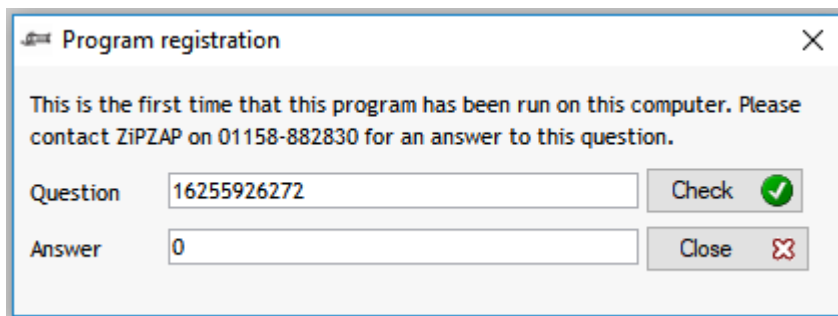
Program registration

X

This is the first time that this program has been run on this computer. Please contact ZiPZAP on 01158-882830 for an answer to this question.

Question 16255926272 Check

Answer 0 Close